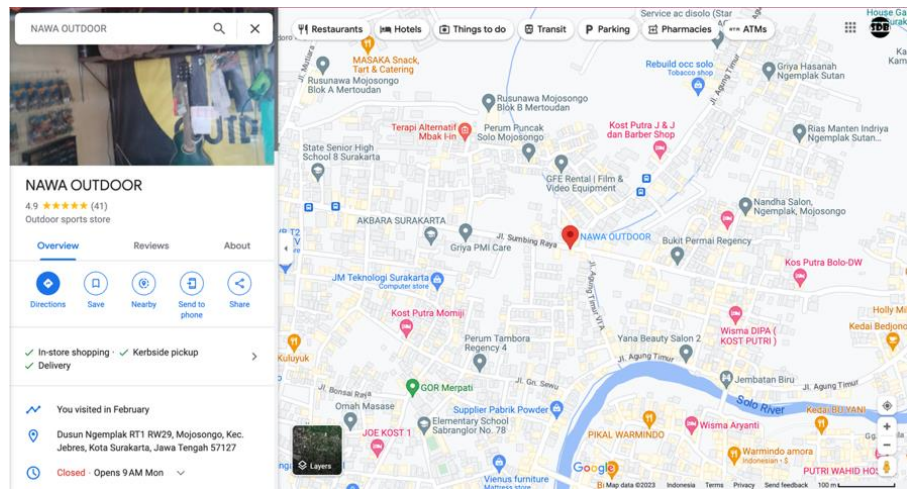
NAWA OUTDOOR

NAWA OUTDOOR
4.9 ★★★★★ (41)
Outdoor sports store

Overview
Reviews
About

Directions
Save
Nearby
Send to phone
Share

✓ In-store shopping · ✓ Kerbside pickup
✓ Delivery

You visited in February

Dusun Ngemplak RT1 RW29, Mojosongo, Kec. Jebres, Kota Surakarta, Jawa Tengah 57127

Closed · Opens 9 AM Mon

Restaurants
Hotels
Things to do
Transit
Parking
Pharmacies
ATMs

Service ac disolo (Star
House Ga
Surak

MASAKA Snack, Tart & Catering
Rusunawa Mojosongo Blok A Mertoudan
Rusunawa Mojosongo Blok B Mertoudan
Rebuild occ solo
Tobacco shop
Griya Hasanah Ngemplak Sutan
Jl. Mutiara
Jl. Agung Timur
Terapi Alternatif Mbak Iin
Perum Puncak Solo Mojosongo
Kost Putra J & J dan Barber Shop
Rias Manten Indriya Ngemplak Sutan...
State Senior High School 8 Surakarta
GFE Rental | Film & Video Equipment
Nandha Salon, Ngemplak, Mojosongo
AKBARA SURAKARTA
Griya PMI Care
Jl. Sumbing Raya
NAWA OUTDOOR
Bukit Permai Regency
JM Teknologi Surakarta
Computer store
Kos Putra Bolo-DW
Kost Putra Momiji
Jl. Agung Timur VI A
Wisma DIPA ( KOST PUTRI )
Kedai Bedjon
Perum Tambora Regency 4
Yana Beauty Salon 2
Kuluyuk
Jl. Agung Timur
GOR Merpati
Jl. Bonsai Raya
Jl. Gn. Sewu
Jembatan Biru
Jl. Agung Timur
Omah Masase
Supplier Pabrik Powder
Solo River
Kedai BU YANI
JOE KOST 1
Elementary School Sabranglor No. 78
PIKAL WARMINDO
Wisma Aryanti
Warmindo amora
Indonesian · $
PUTRI WAHID HO
Vienus furniture
Mattress store
Layers
Google
Map data ©2023
Indonesia
Terms
Privacy
Send feedback
100 m